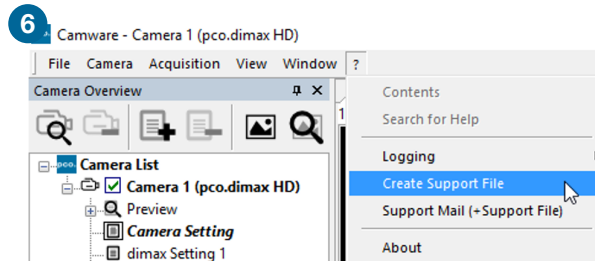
6

Camware - Camera 1 (pco.dimax HD)

File Camera Acquisition View Window ?

Camera Overview

Camera List

Camera 1 (pco.dimax HD)

Preview

Camera Setting

dimax Setting 1

Contents

Search for Help

Logging

Create Support File

Support Mail (+Support File)

About